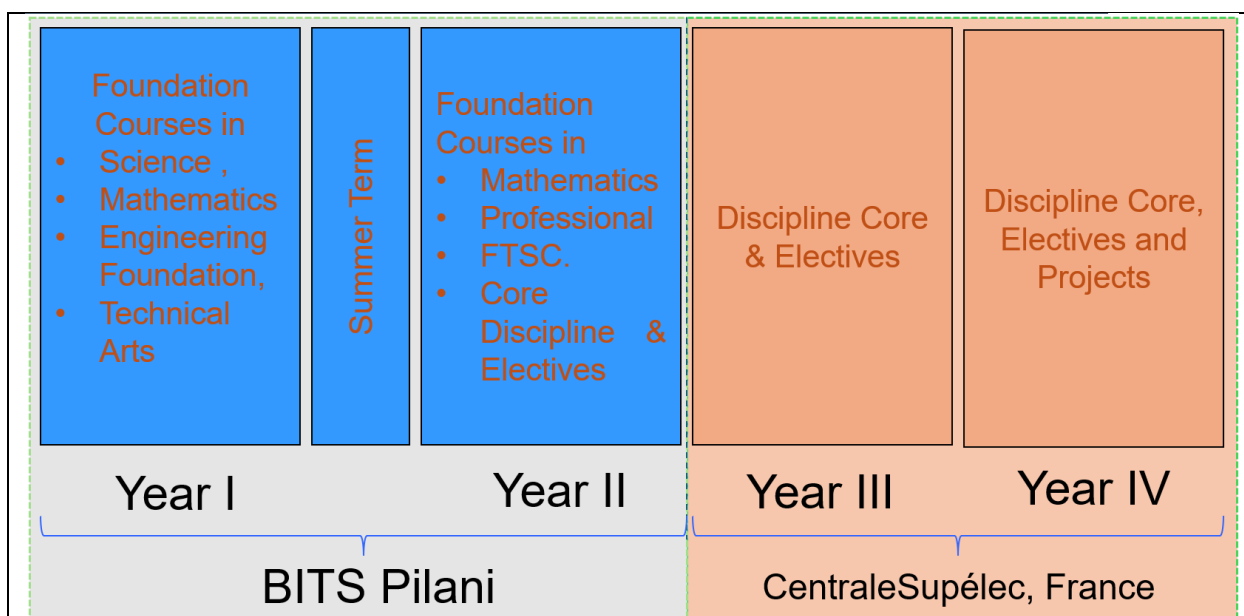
Foundation Courses in
- Science ,
- Mathematics
- Engineering Foundation,
- Technical Arts

Summer Term

Foundation Courses in
- Mathematics
- Professional
- FTSC.
- Core Discipline & Electives

Discipline Core & Electives

Discipline Core, Electives and Projects

Year I

Year II

Year III

Year IV

BITS Pilani

CentraleSupélec, France